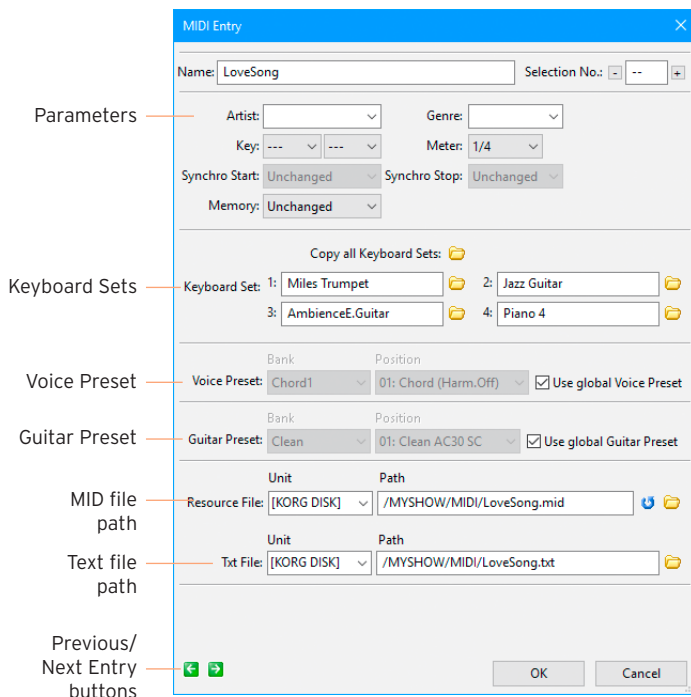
MIDI Entry

Name: LoveSong

Selection No.: - -- +

Parameters

Artist:

Genre:

Key: --- ---

Meter: 1/4

Synchro Start: Unchanged

Synchro Stop: Unchanged

Memory: Unchanged

Copy all Keyboard Sets:

Keyboard Sets

Keyboard Set: 1: Miles Trumpet

2: Jazz Guitar

3: AmbienceE.Guitar

4: Piano 4

Voice Preset

Bank

Position

Voice Preset: Chord1

01: Chord (Harm.Off)

Use global Voice Preset

Guitar Preset

Bank

Position

Guitar Preset: Clean

01: Clean AC30 SC

Use global Guitar Preset

MID file path

Unit

Path

Resource File: [KORG DISK]

/MYSHOW/MIDI/LoveSong.mid

Text file path

Unit

Path

Txt File: [KORG DISK]

/MYSHOW/MIDI/LoveSong.txt

Previous/ Next Entry buttons

OK

Cancel